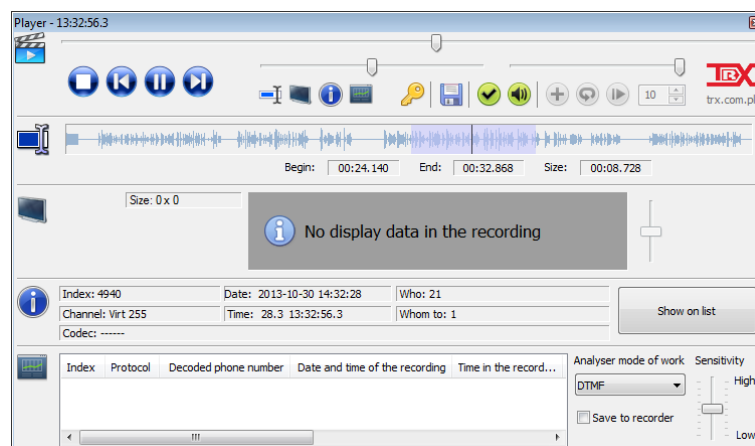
Player - 13:32:56.3

10

TRX
trx.com.pl

Begin: 00:24.140 End: 00:32.868 Size: 00:08.728

Size: 0 x 0

No display data in the recording

Index: 4940
Date: 2013-10-30 14:32:28
Who: 21
Channel: Virt 255
Time: 28.3 13:32:56.3
Whom to: 1
Codec: ------

Show on list

| Index | Protocol | Decoded phone number | Date and time of the recording | Time in the record... |
|---|---|---|---|---|

Analyser mode of work
DTMF
Save to recorder

Sensitivity
High
Low